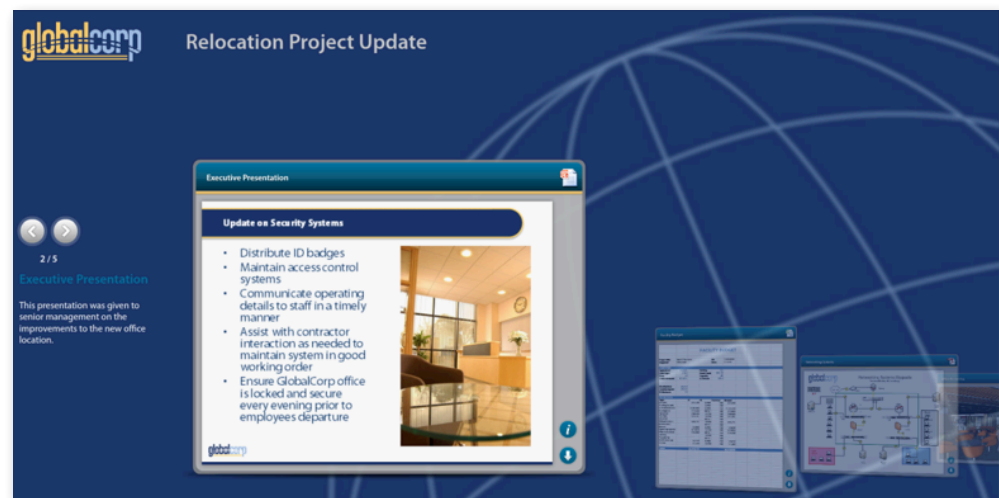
globalcorp

Relocation Project Update

2 / 5

Executive Presentation

This presentation was given to senior management on the improvements to the new office location.

Executive Presentation

Update on Security Systems

- Distribute ID badges
- Maintain access control systems
- Communicate operating details to staff in a timely manner
- Assist with contractor interaction as needed to maintain system in good working order
- Ensure GlobalCorp office is locked and secure every evening prior to employees departure

globalcorp

i

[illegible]

globalcorp

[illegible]